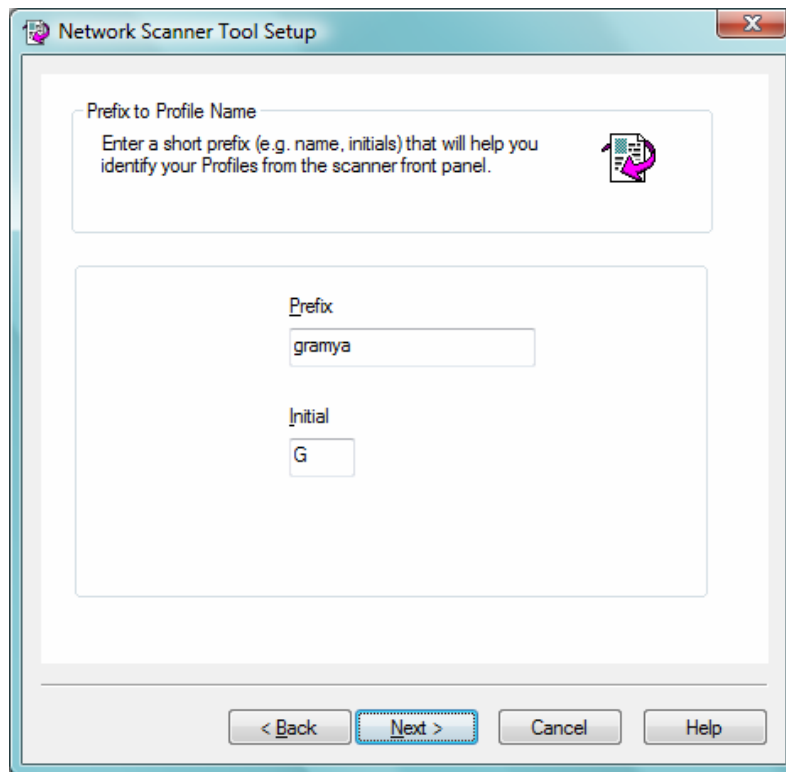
Network Scanner Tool Setup

Prefix to Profile Name

Enter a short prefix (e.g. name, initials) that will help you identify your Profiles from the scanner front panel.

Prefix

gramya

Initial

G

< Back

Next >

Cancel

Help